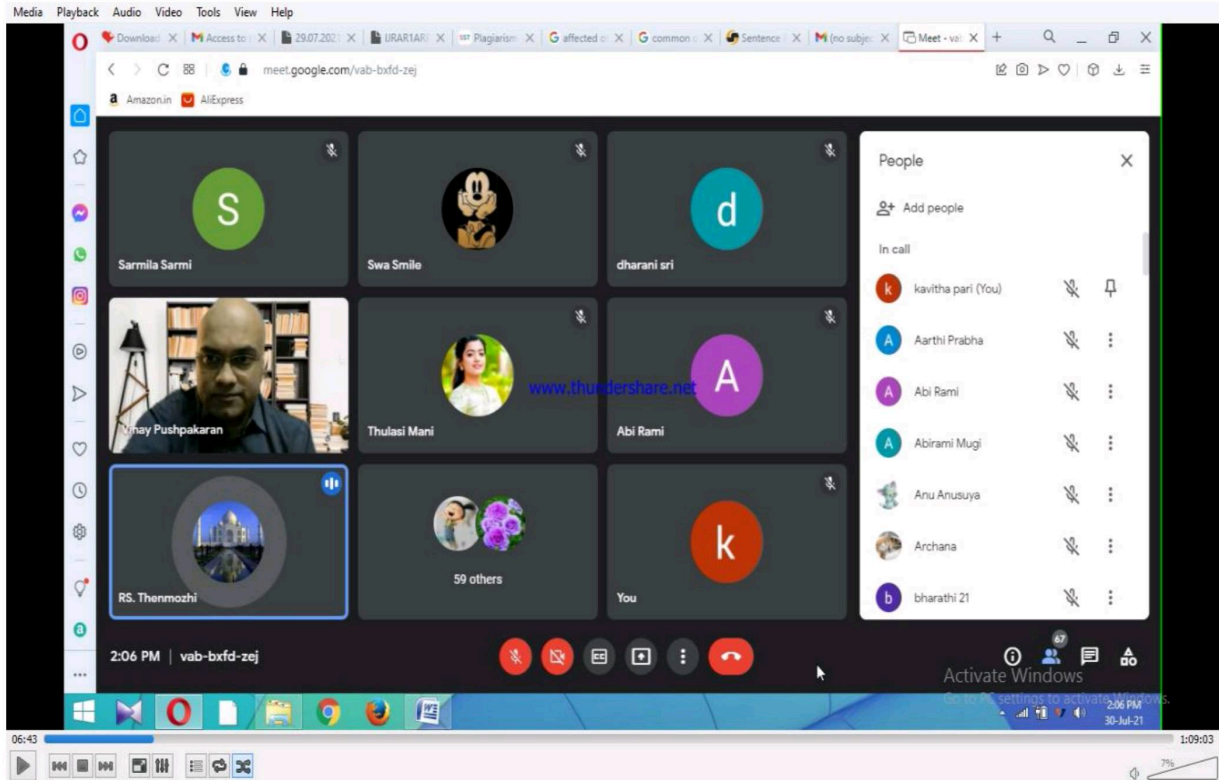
Media Playback Audio Video Tools View Help

Download | Access to | 29.07.2021 | URAR1ARI | Plagiarism | affected | common | Sentence | (no subject | Meet - vab

meet.google.com/vab-bxfd-zej

Amazon.in AliExpress

S
Sarmila Sarmi

Swa Smile

d
dharani sri

Vinay Pushpakaran

Thulasi Mani

A
Abi Rami

www.thundershare.net

RS. Thenmozhi

59 others

k
You

People

Add people

In call

kavitha pari (You)

Aarthi Prabha

Abi Rami

Abirami Mugi

Anu Anusuya

Archana

bharathi 21

2:06 PM | vab-bxfd-zej

67

Activate Windows
Go to PC settings to activate Windows.

2:06 PM
30-Jul-21

06:43

1:09:03

7%